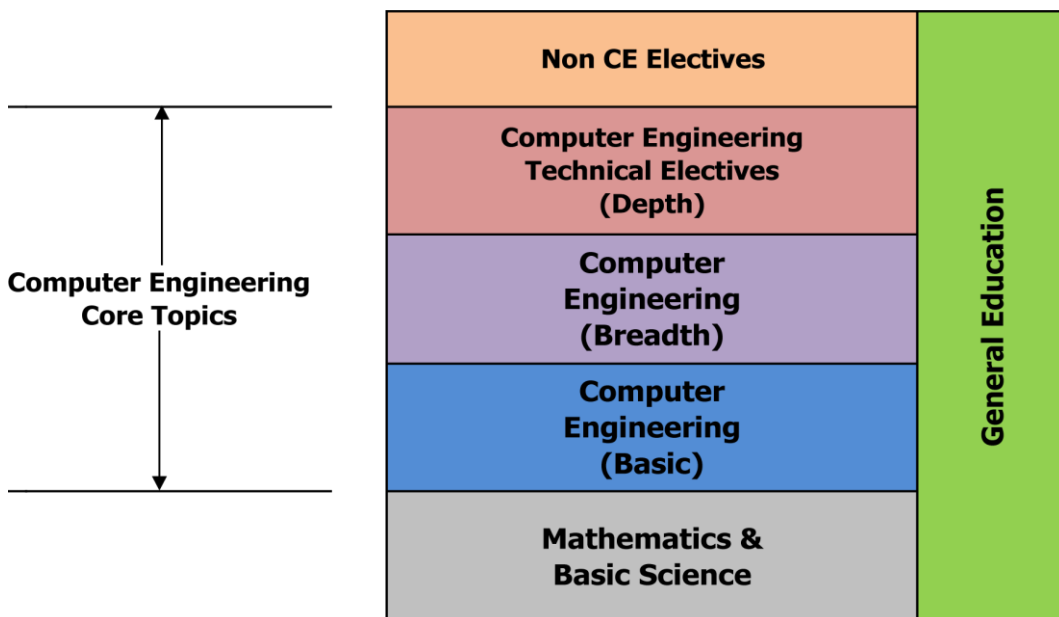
Computer Engineering Core Topics

Non CE Electives

Computer Engineering Technical Electives (Depth)

Computer Engineering (Breadth)

Computer Engineering (Basic)

Mathematics & Basic Science

General Education